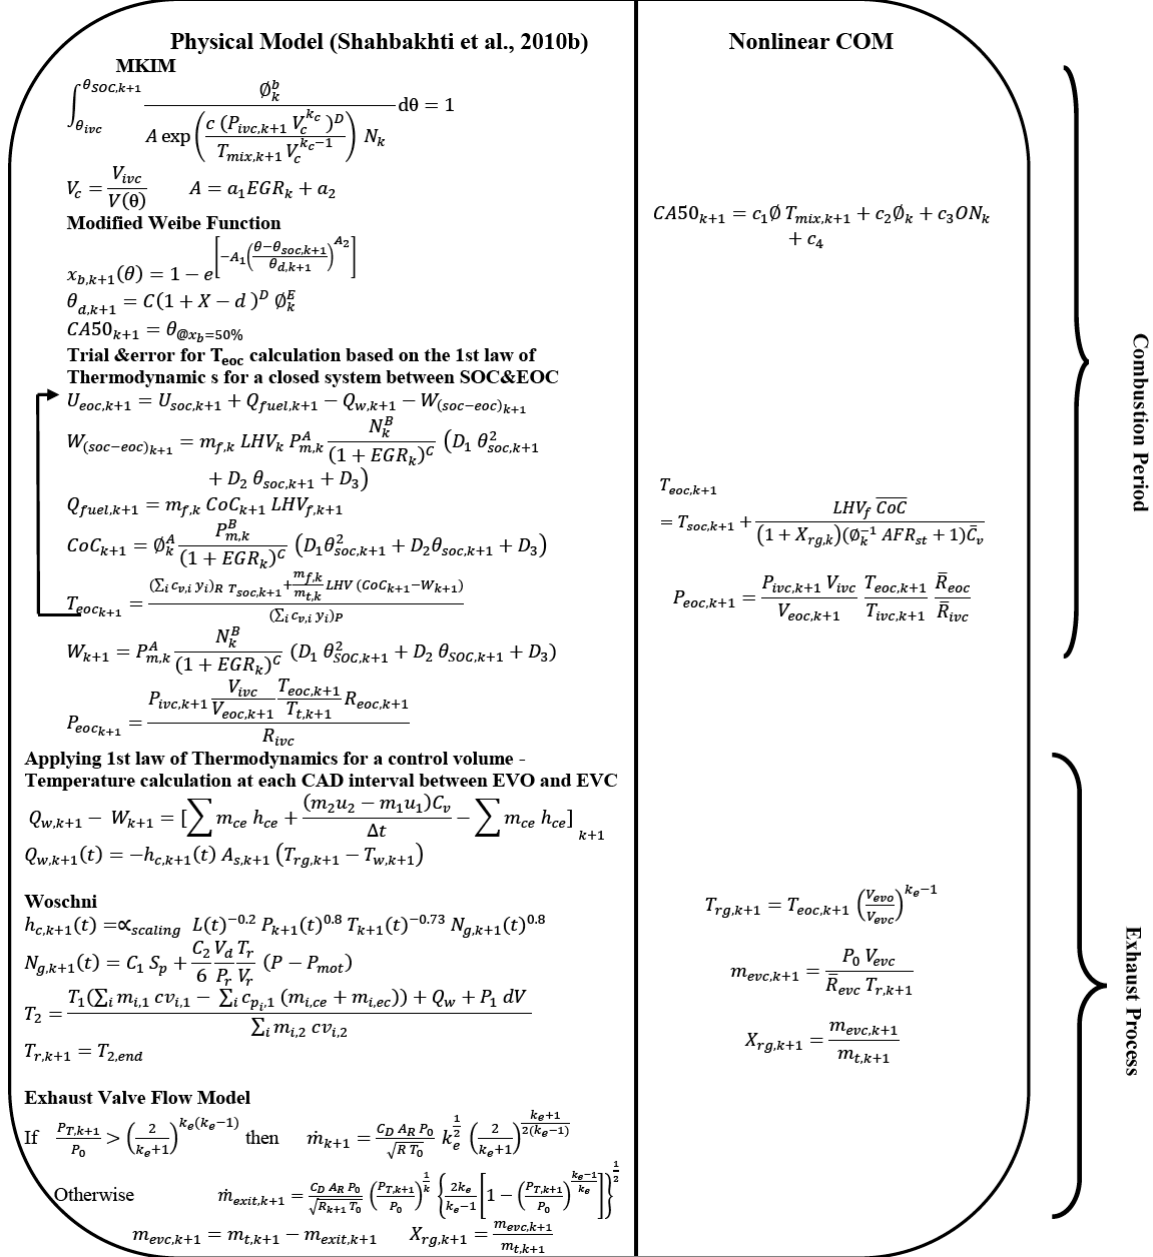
Physical Model (Shahbakhti et al., 2010b)

MKIM

$\int_{\theta_{ivc}}^{\theta_{SOC,k+1}} \frac{\emptyset_k^b}{A \exp\left(\frac{c\,(P_{ivc,k+1} V_c^{k_c})^D}{T_{mix,k+1} V_c^{k_c-1}}\right) N_k} d\theta = 1$

$V_c = \frac{V_{ivc}}{V(\theta)}$ $A = a_1 EGR_k + a_2$

Modified Weibe Function

$x_{b,k+1}(\theta) = 1 - e^{\left[-A_1\left(\frac{\theta-\theta_{soc,k+1}}{\theta_{d,k+1}}\right)^{A_2}\right]}$

$\theta_{d,k+1} = C(1+X-d)^D \emptyset_k^E$

$CA50_{k+1} = \theta_{@x_b=50\%}$

Trial &error for $T_{eoc}$ calculation based on the 1st law of Thermodynamic s for a closed system between SOC&EOC

$U_{eoc,k+1} = U_{soc,k+1} + Q_{fuel,k+1} - Q_{w,k+1} - W_{(soc-eoc)_{k+1}}$

$W_{(soc-eoc)_{k+1}} = m_{f,k}\, LHV_k\, P_{m,k}^A \frac{N_k^B}{(1+EGR_k)^C} \left(D_1\, \theta_{soc,k+1}^2 + D_2\, \theta_{soc,k+1} + D_3\right)$

$Q_{fuel,k+1} = m_{f,k}\, CoC_{k+1}\, LHV_{f,k+1}$

$CoC_{k+1} = \emptyset_k^A \frac{P_{m,k}^B}{(1+EGR_k)^C} \left(D_1\theta_{soc,k+1}^2 + D_2\theta_{soc,k+1} + D_3\right)$

$T_{eoc_{k+1}} = \frac{(\sum_i c_{v,i}\, y_i)_R\, T_{soc,k+1} + \frac{m_{f,k}}{m_{t,k}} LHV\,(CoC_{k+1} - W_{k+1})}{(\sum_i c_{v,i}\, y_i)_P}$

$W_{k+1} = P_{m,k}^A \frac{N_k^B}{(1+EGR_k)^C} \left(D_1\, \theta_{SOC,k+1}^2 + D_2\, \theta_{SOC,k+1} + D_3\right)$

$P_{eoc_{k+1}} = \frac{P_{ivc,k+1} \frac{V_{ivc}}{V_{eoc,k+1}} \frac{T_{eoc,k+1}}{T_{t,k+1}} R_{eoc,k+1}}{R_{ivc}}$

Applying 1st law of Thermodynamics for a control volume - Temperature calculation at each CAD interval between EVO and EVC

$Q_{w,k+1} - W_{k+1} = [\sum m_{ce}\, h_{ce} + \frac{(m_2u_2 - m_1u_1)C_v}{\Delta t} - \sum m_{ce}\, h_{ce}]_{k+1}$

$Q_{w,k+1}(t) = -h_{c,k+1}(t)\, A_{s,k+1}\left(T_{rg,k+1} - T_{w,k+1}\right)$

Woschni

$h_{c,k+1}(t) = \propto_{scaling}\, L(t)^{-0.2}\, P_{k+1}(t)^{0.8}\, T_{k+1}(t)^{-0.73}\, N_{g,k+1}(t)^{0.8}$

$N_{g,k+1}(t) = C_1\, S_p + \frac{C_2}{6} \frac{V_d}{P_r} \frac{T_r}{V_r} (P - P_{mot})$

$T_2 = \frac{T_1(\sum_i m_{i,1}\, cv_{i,1} - \sum_i c_{p_i,1}\,(m_{i,ce} + m_{i,ec})) + Q_w + P_1\, dV}{\sum_i m_{i,2}\, cv_{i,2}}$

$T_{r,k+1} = T_{2,end}$

Exhaust Valve Flow Model

If $\frac{P_{T,k+1}}{P_0} > \left(\frac{2}{k_e+1}\right)^{k_e(k_e-1)}$ then $\dot{m}_{k+1} = \frac{C_D\, A_R\, P_0}{\sqrt{R\, T_0}}\, k_e^{\frac{1}{2}} \left(\frac{2}{k_e+1}\right)^{\frac{k_e+1}{2(k_e-1)}}$

Otherwise $\dot{m}_{exit,k+1} = \frac{C_D\, A_R\, P_0}{\sqrt{R_{k+1}\, T_0}} \left(\frac{P_{T,k+1}}{P_0}\right)^{\frac{1}{k}} \left\{\frac{2k_e}{k_e-1}\left[1 - \left(\frac{P_{T,k+1}}{P_0}\right)^{\frac{k_e-1}{k_e}}\right]\right\}^{\frac{1}{2}}$

$m_{evc,k+1} = m_{t,k+1} - m_{exit,k+1}$ $X_{rg,k+1} = \frac{m_{evc,k+1}}{m_{t,k+1}}$

Nonlinear COM

$CA50_{k+1} = c_1\emptyset\, T_{mix,k+1} + c_2\emptyset_k + c_3 ON_k + c_4$

$T_{eoc,k+1} = T_{soc,k+1} + \frac{LHV_f\, \overline{CoC}}{(1+X_{rg,k})(\emptyset_k^{-1}\, AFR_{st} + 1)\bar{C}_v}$

$P_{eoc,k+1} = \frac{P_{ivc,k+1}\, V_{ivc}}{V_{eoc,k+1}} \frac{T_{eoc,k+1}}{T_{ivc,k+1}} \frac{\bar{R}_{eoc}}{\bar{R}_{ivc}}$

$T_{rg,k+1} = T_{eoc,k+1} \left(\frac{V_{evo}}{V_{evc}}\right)^{k_e-1}$

$m_{evc,k+1} = \frac{P_0\, V_{evc}}{\bar{R}_{evc}\, T_{r,k+1}}$

$X_{rg,k+1} = \frac{m_{evc,k+1}}{m_{t,k+1}}$

Combustion Period

Exhaust Process